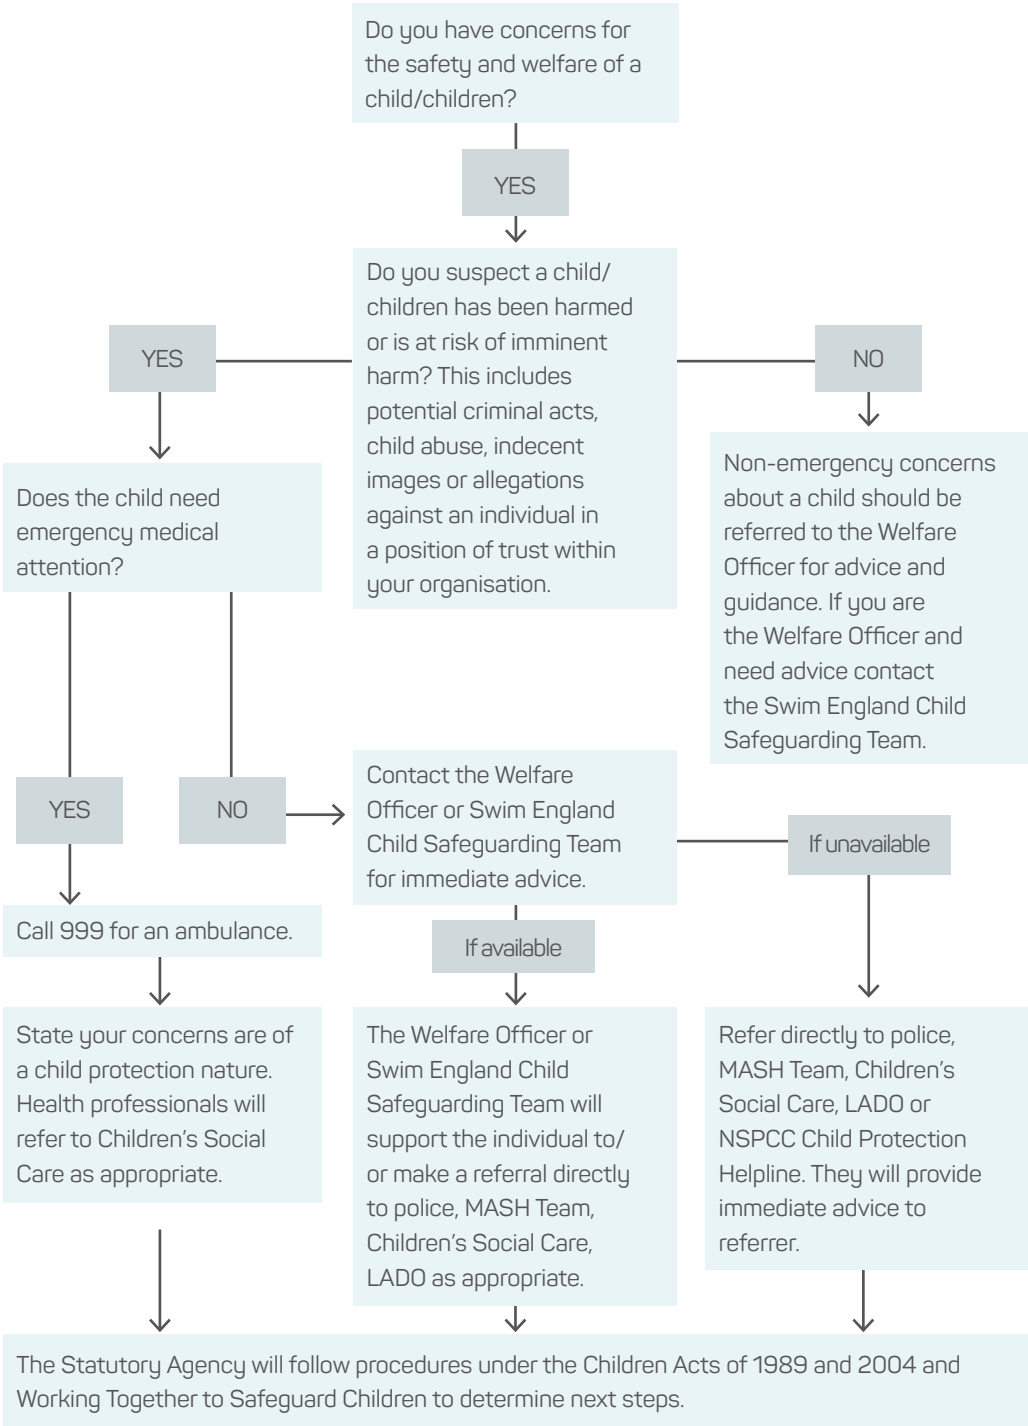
Do you have concerns for the safety and welfare of a child/children?

YES

Do you suspect a child/ children has been harmed or is at risk of imminent harm? This includes potential criminal acts, child abuse, indecent images or allegations against an individual in a position of trust within your organisation.

YES

NO

Non-emergency concerns about a child should be referred to the Welfare Officer for advice and guidance. If you are the Welfare Officer and need advice contact the Swim England Child Safeguarding Team.

Does the child need emergency medical attention?

YES

NO

Contact the Welfare Officer or Swim England Child Safeguarding Team for immediate advice.

If unavailable

Call 999 for an ambulance.

If available

State your concerns are of a child protection nature. Health professionals will refer to Children's Social Care as appropriate.

The Welfare Officer or Swim England Child Safeguarding Team will support the individual to/ or make a referral directly to police, MASH Team, Children's Social Care, LADO as appropriate.

Refer directly to police, MASH Team, Children's Social Care, LADO or NSPCC Child Protection Helpline. They will provide immediate advice to referrer.

The Statutory Agency will follow procedures under the Children Acts of 1989 and 2004 and Working Together to Safeguard Children to determine next steps.